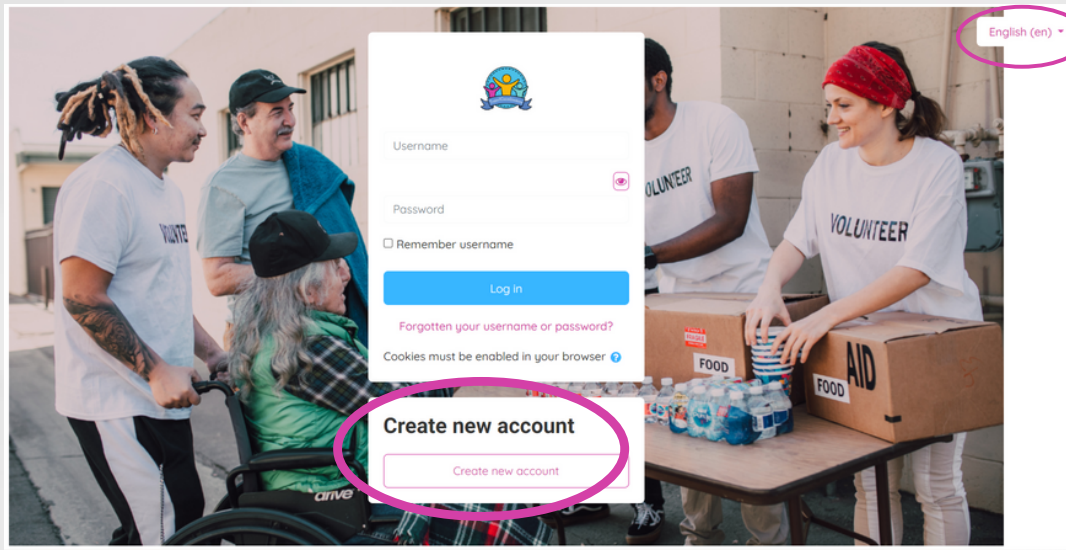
English (en)

Username

Password

Remember username

Log in

Forgotten your username or password?

Cookies must be enabled in your browser

Create new account

Create new account

VOLUNTEER

VOLUNTEER

VOLUNTEER

FOOD

AID

FOOD

drive